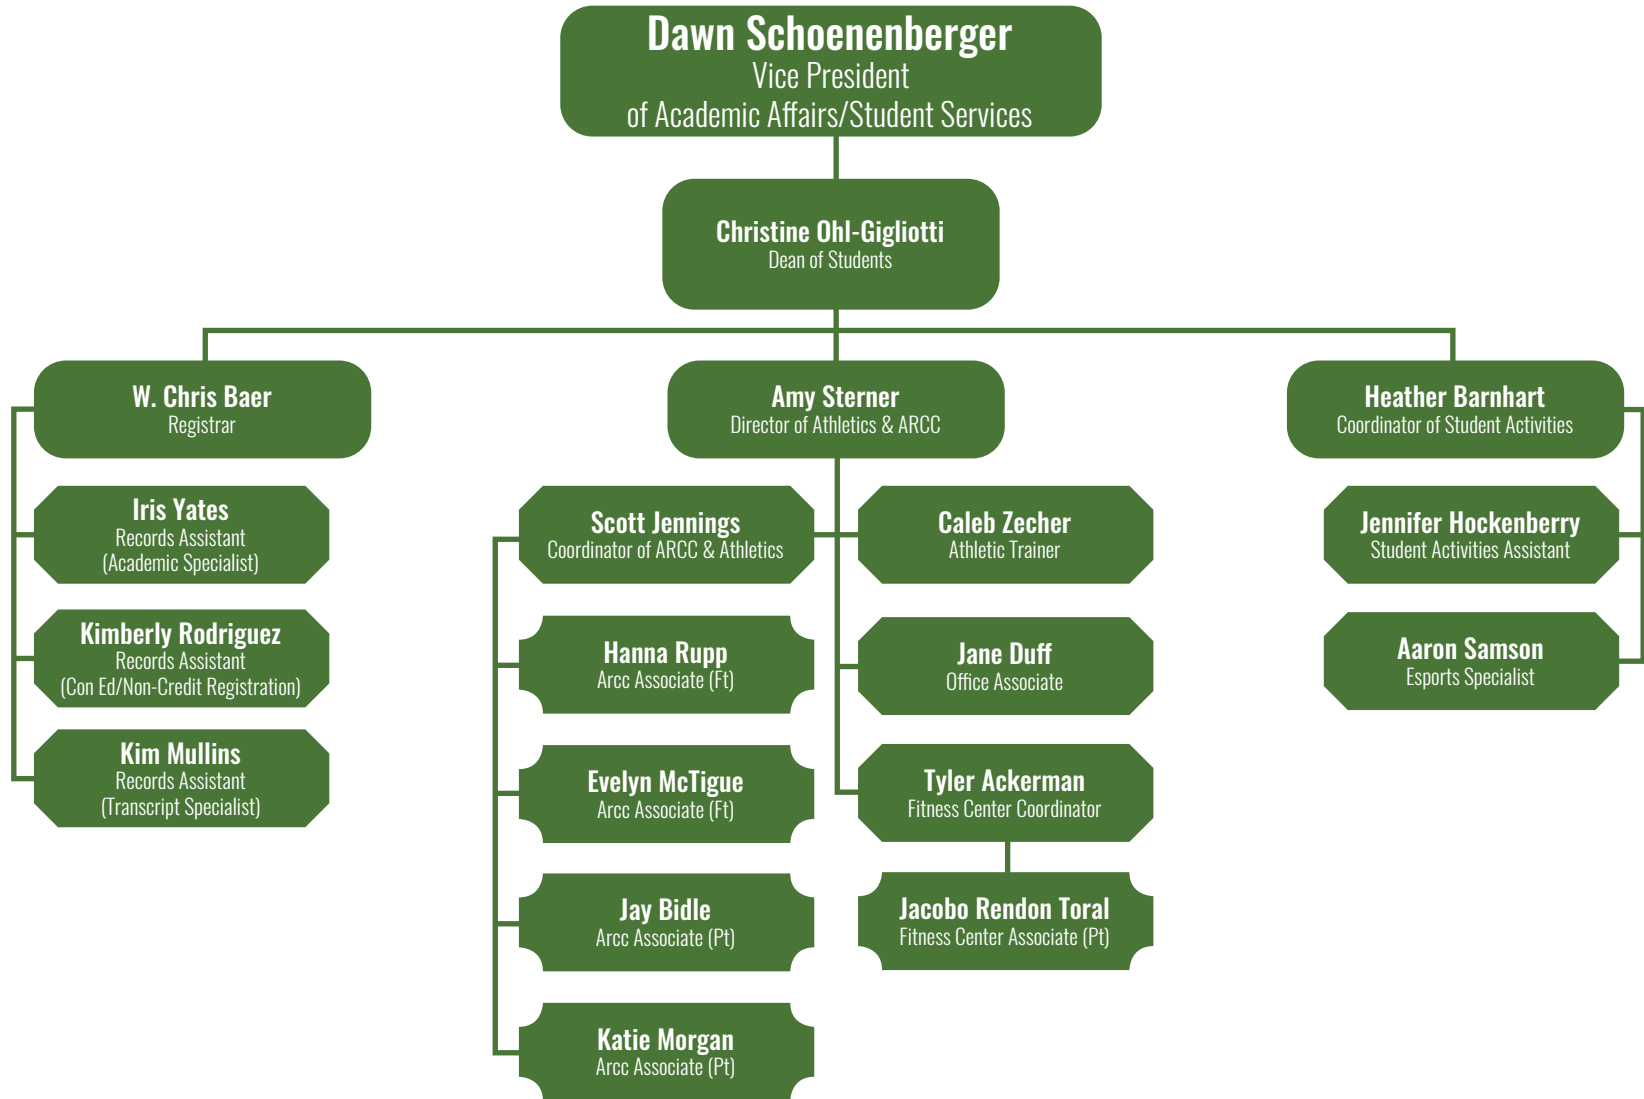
Dawn Schoenenberger
Vice President
of Academic Affairs/Student Services

Christine Ohl-Gigliotti
Dean of Students

W. Chris Baer
Registrar

Iris Yates
Records Assistant
(Academic Specialist)

Kimberly Rodriguez
Records Assistant
(Con Ed/Non-Credit Registration)

Kim Mullins
Records Assistant
(Transcript Specialist)

Amy Sterner
Director of Athletics & ARCC

Scott Jennings
Coordinator of ARCC & Athletics

Hanna Rupp
Arcc Associate (Ft)

Evelyn McTigue
Arcc Associate (Ft)

Jay Bidle
Arcc Associate (Pt)

Katie Morgan
Arcc Associate (Pt)

Caleb Zecher
Athletic Trainer

Jane Duff
Office Associate

Tyler Ackerman
Fitness Center Coordinator

Jacobo Rendon Toral
Fitness Center Associate (Pt)

Heather Barnhart
Coordinator of Student Activities

Jennifer Hockenberry
Student Activities Assistant

Aaron Samson
Esports Specialist